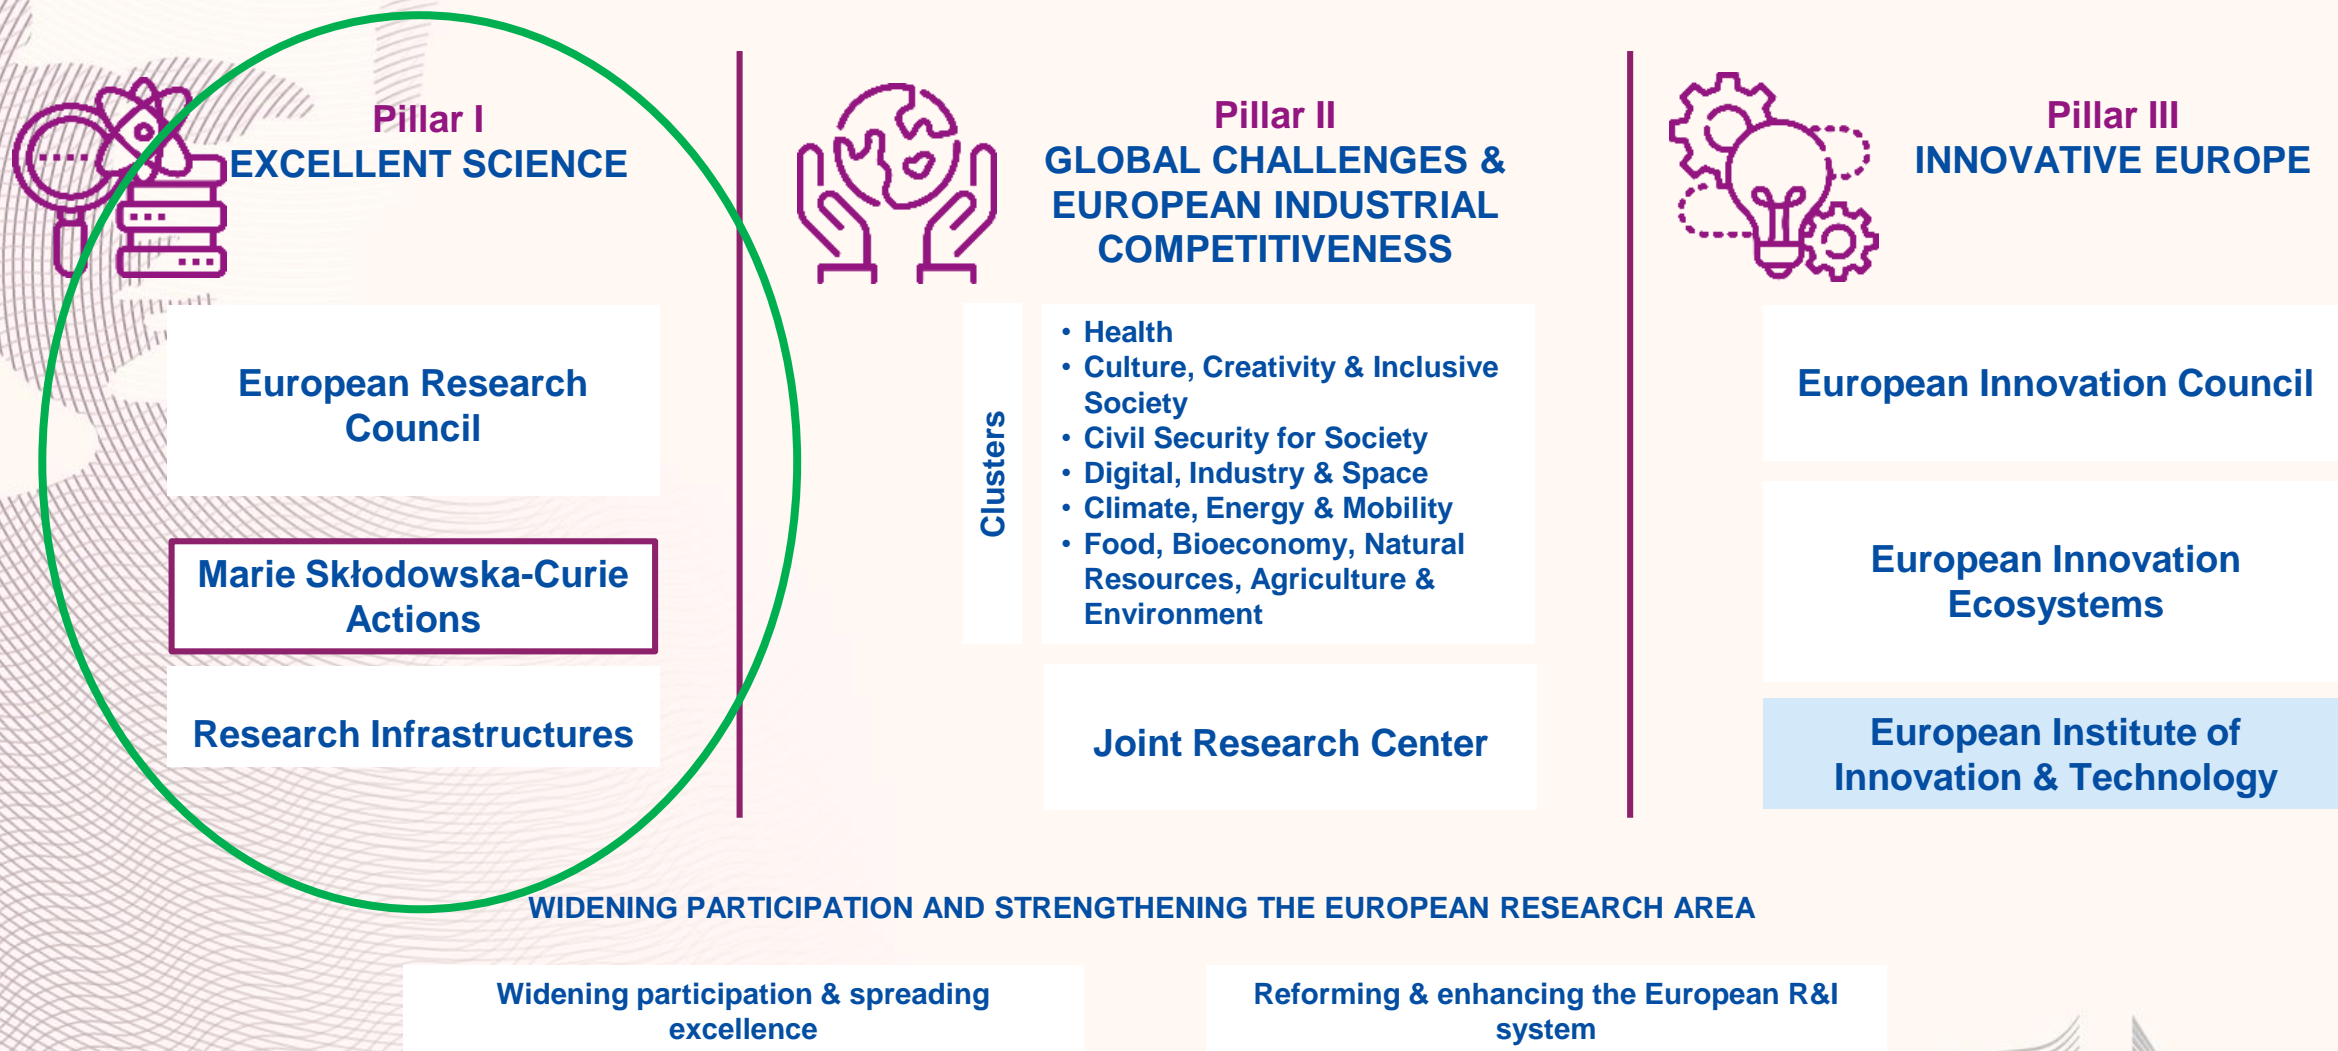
Pillar I
EXCELLENT SCIENCE

European Research Council

Marie Skłodowska-Curie Actions

Research Infrastructures

Pillar II
GLOBAL CHALLENGES & EUROPEAN INDUSTRIAL COMPETITIVENESS

Clusters

• Health
• Culture, Creativity & Inclusive Society
• Civil Security for Society
• Digital, Industry & Space
• Climate, Energy & Mobility
• Food, Bioeconomy, Natural Resources, Agriculture & Environment

Joint Research Center

Pillar III
INNOVATIVE EUROPE

European Innovation Council

European Innovation Ecosystems

European Institute of Innovation & Technology

WIDENING PARTICIPATION AND STRENGTHENING THE EUROPEAN RESEARCH AREA

Widening participation & spreading excellence

Reforming & enhancing the European R&I system